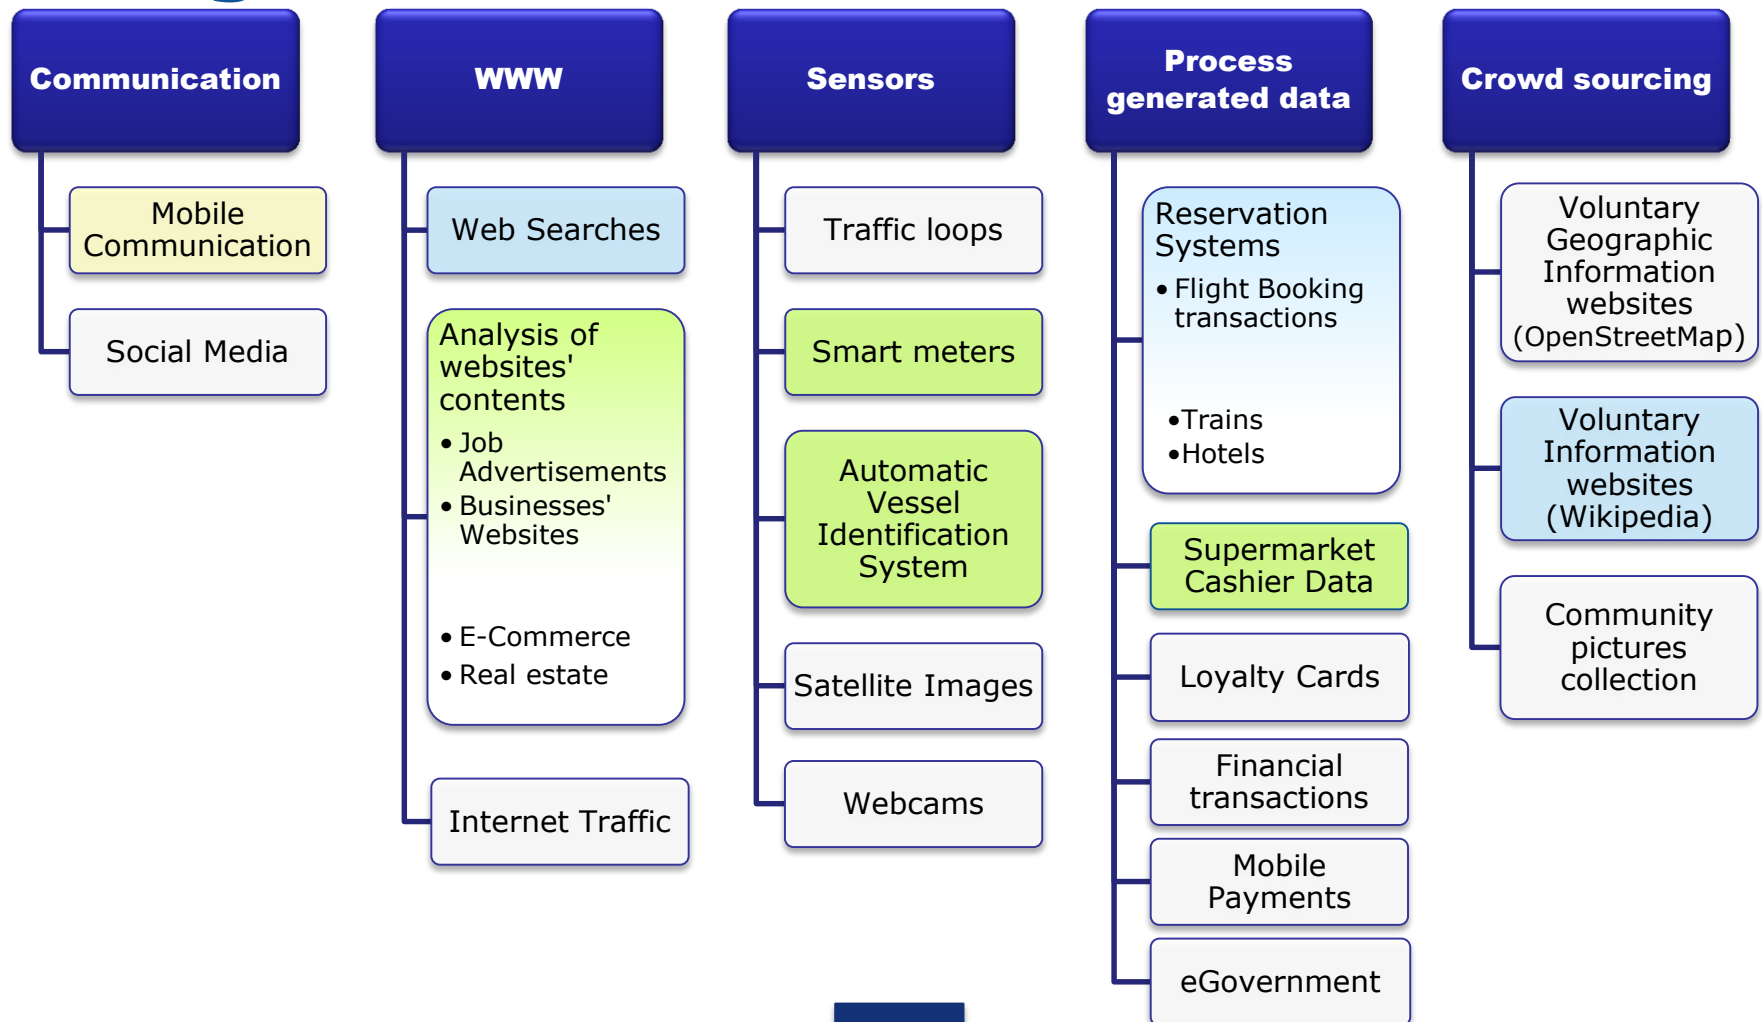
Communication

Mobile Communication

Social Media

WWW

Web Searches

Analysis of websites' contents

• Job Advertisements
• Businesses' Websites

• E-Commerce
• Real estate

Internet Traffic

Sensors

Traffic loops

Smart meters

Automatic Vessel Identification System

Satellite Images

Webcams

Process generated data

Reservation Systems

• Flight Booking transactions

•Trains
•Hotels

Supermarket Cashier Data

Loyalty Cards

Financial transactions

Mobile Payments

eGovernment

Crowd sourcing

Voluntary Geographic Information websites (OpenStreetMap)

Voluntary Information websites (Wikipedia)

Community pictures collection